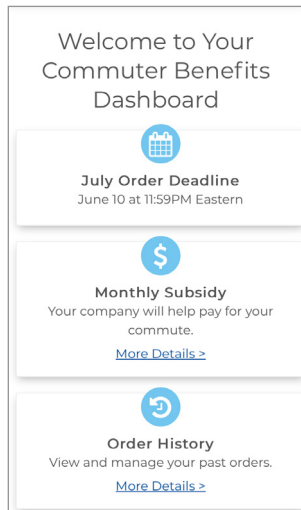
Welcome to Your Commuter Benefits Dashboard

July Order Deadline
June 10 at 11:59PM Eastern

$

Monthly Subsidy
Your company will help pay for your commute.
More Details >

Order History
View and manage your past orders.
More Details >